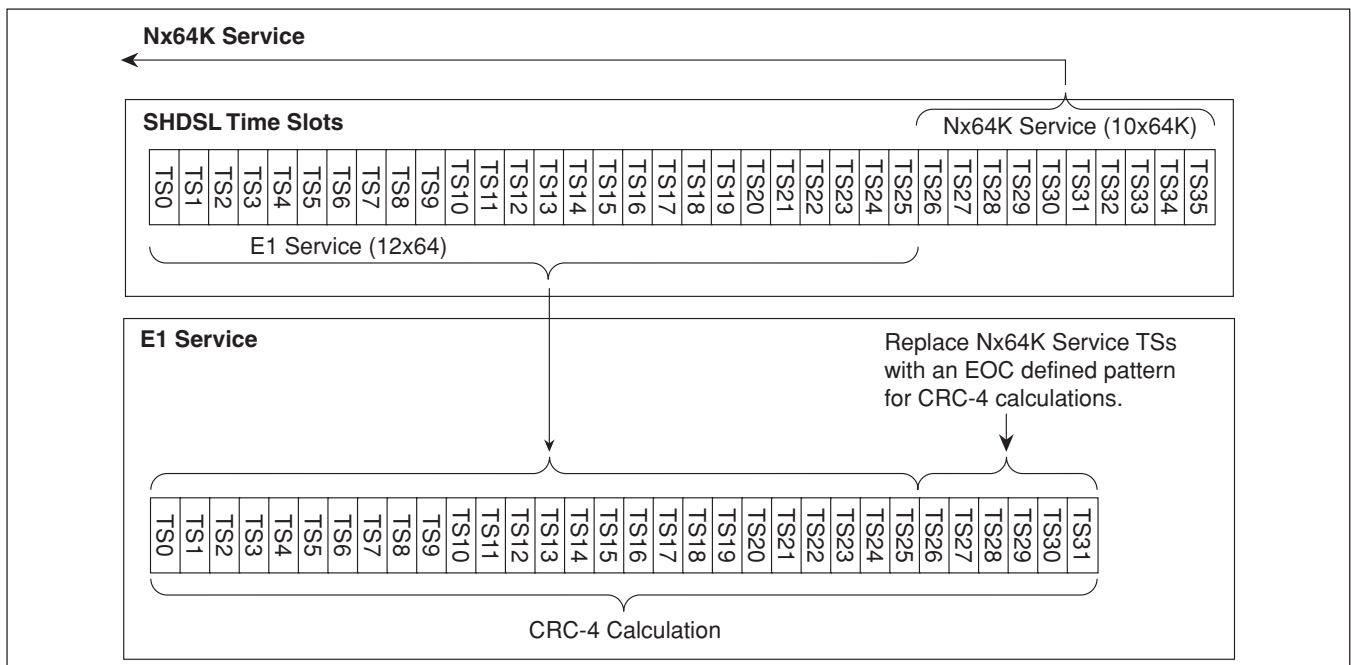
Nx64K Service

SHDSL Time Slots

Nx64K Service (10x64K)

| TS0 | TS1 | TS2 | TS3 | TS4 | TS5 | TS6 | TS7 | TS8 | TS9 | TS10 | TS11 | TS12 | TS13 | TS14 | TS15 | TS16 | TS17 | TS18 | TS19 | TS20 | TS21 | TS22 | TS23 | TS24 | TS25 | TS26 | TS27 | TS28 | TS29 | TS30 | TS31 | TS32 | TS33 | TS34 | TS35 |
|---|---|---|---|---|---|---|---|---|---|---|---|---|---|---|---|---|---|---|---|---|---|---|---|---|---|---|---|---|---|---|---|---|---|---|---|

E1 Service (12x64)

E1 Service

Replace Nx64K Service TSs with an EOC defined pattern for CRC-4 calculations.

| TS0 | TS1 | TS2 | TS3 | TS4 | TS5 | TS6 | TS7 | TS8 | TS9 | TS10 | TS11 | TS12 | TS13 | TS14 | TS15 | TS16 | TS17 | TS18 | TS19 | TS20 | TS21 | TS22 | TS23 | TS24 | TS25 | TS26 | TS27 | TS28 | TS29 | TS30 | TS31 |
|---|---|---|---|---|---|---|---|---|---|---|---|---|---|---|---|---|---|---|---|---|---|---|---|---|---|---|---|---|---|---|---|

CRC-4 Calculation